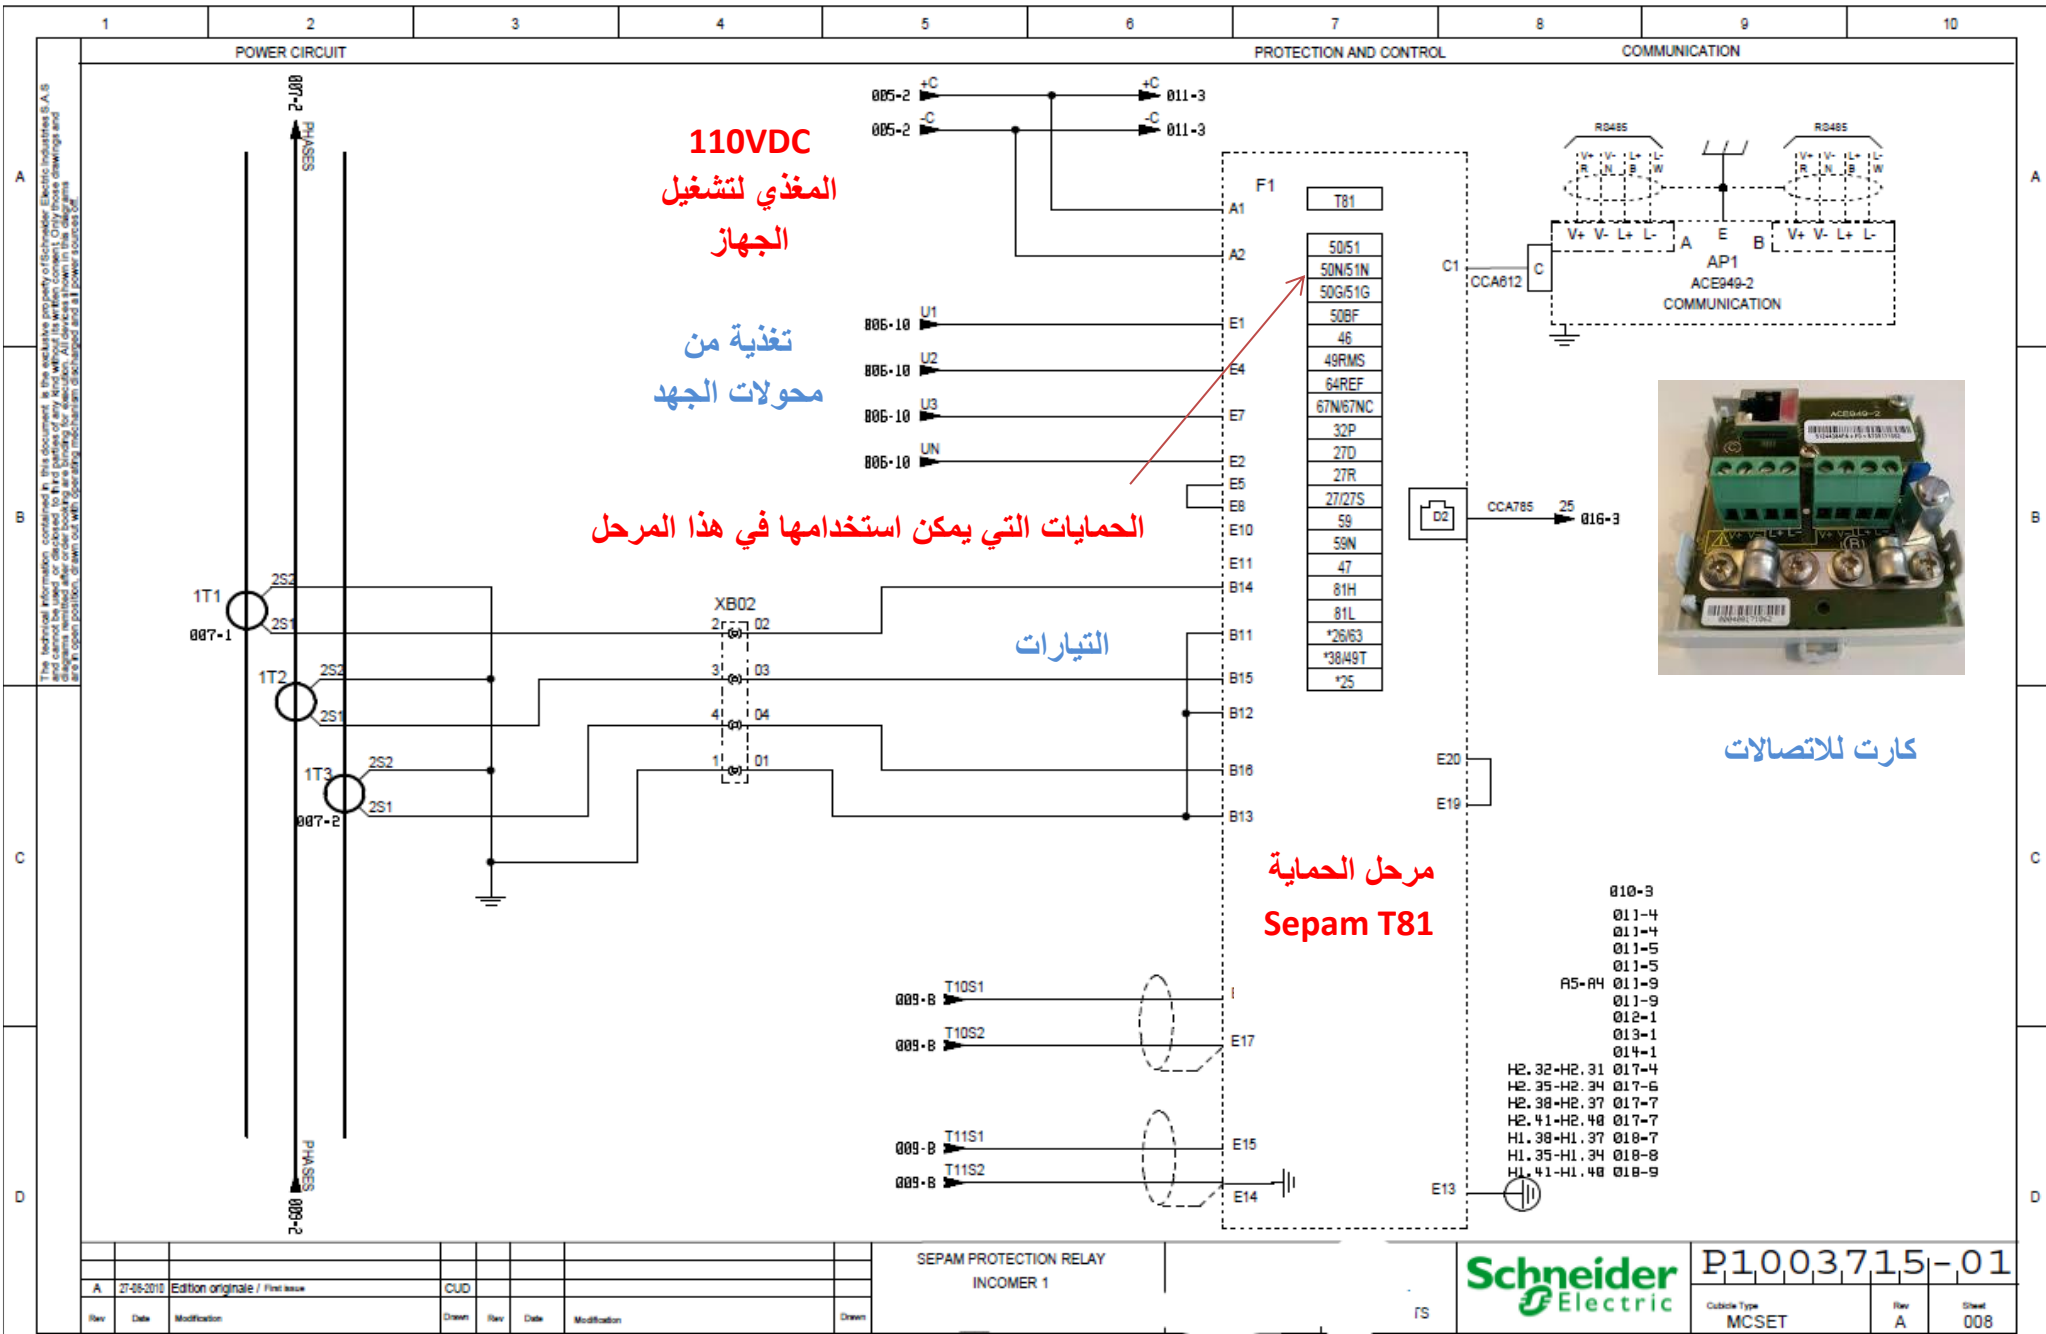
1 2 3 4 5 6 7 8 9 10

POWER CIRCUIT

PROTECTION AND CONTROL

COMMUNICATION

A B C D

The technical information contained in this document is the exclusive property of Schneider Electric Industries S.A.S and cannot be used or disclosed to third parties of any kind without its written consent. Only those drawings and diagrams remitted after order booking are binding for execution. All devices shown in this diagrams are in open position, drawn out with operating mechanism discharged and all power sources off

008-2
PHASES

110VDC
المغذي لتشغيل
الجهاز

005-2 +C
005-2 -C
+C 011-3
-C 011-3

F1
A1
A2
T81

تغذية من
محولات الجهد

806-10 U1
806-10 U2
806-10 U3
806-10 UN

E1
E4
E7
E2
E5
E8
E10
E11

| 50/51 |
|---|
| 50N/51N |
| 50G/51G |
| 50BF |
| 46 |
| 49RMS |
| 64REF |
| 67N/67NC |
| 32P |
| 27D |
| 27R |
| 27/27S |
| 59 |
| 59N |
| 47 |
| 81H |
| 81L |
| *26/63 |
| *38/49T |
| *25 |

C1
CCA612
C

RS485
V+ V- L+ L-
R N B W
A E B
V+ V- L+ L-
AP1
ACE949-2
COMMUNICATION

ACE949-2

D2
CCA785
25
016-3

الحمايات التي يمكن استخدامها في هذا المرحل

1T1
2S2
2S1
007-1
1T2
2S2
2S1
1T3
2S2
2S1
007-2

XB02
2 02
3 03
4 04
1 01

التيارات

B14
B11
B15
B12
B16
B13

E20
E19

كارت للاتصالات

مرحل الحماية
Sepam T81

010-3
011-4
011-4
011-5
011-5
A5-A4 011-9
011-9
012-1
013-1
014-1
H2.32-H2.31 017-4
H2.35-H2.34 017-6
H2.38-H2.37 017-7
H2.41-H2.40 017-7
H1.38-H1.37 018-7
H1.35-H1.34 018-8
H1.41-H1.40 018-9

009-B T10S1
009-B T10S2
E17
009-B T11S1
009-B T11S2
E15
E14
E13

PHASES
009-2

A 27-09-2010 Edition originale / First issue CUD
Rev Date Modification Drawn Rev Date Modification Drawn

SEPAM PROTECTION RELAY
INCOMER 1

rs

Schneider Electric

P1003715-01
Cubicle Type MCSET
Rev A
Sheet 008